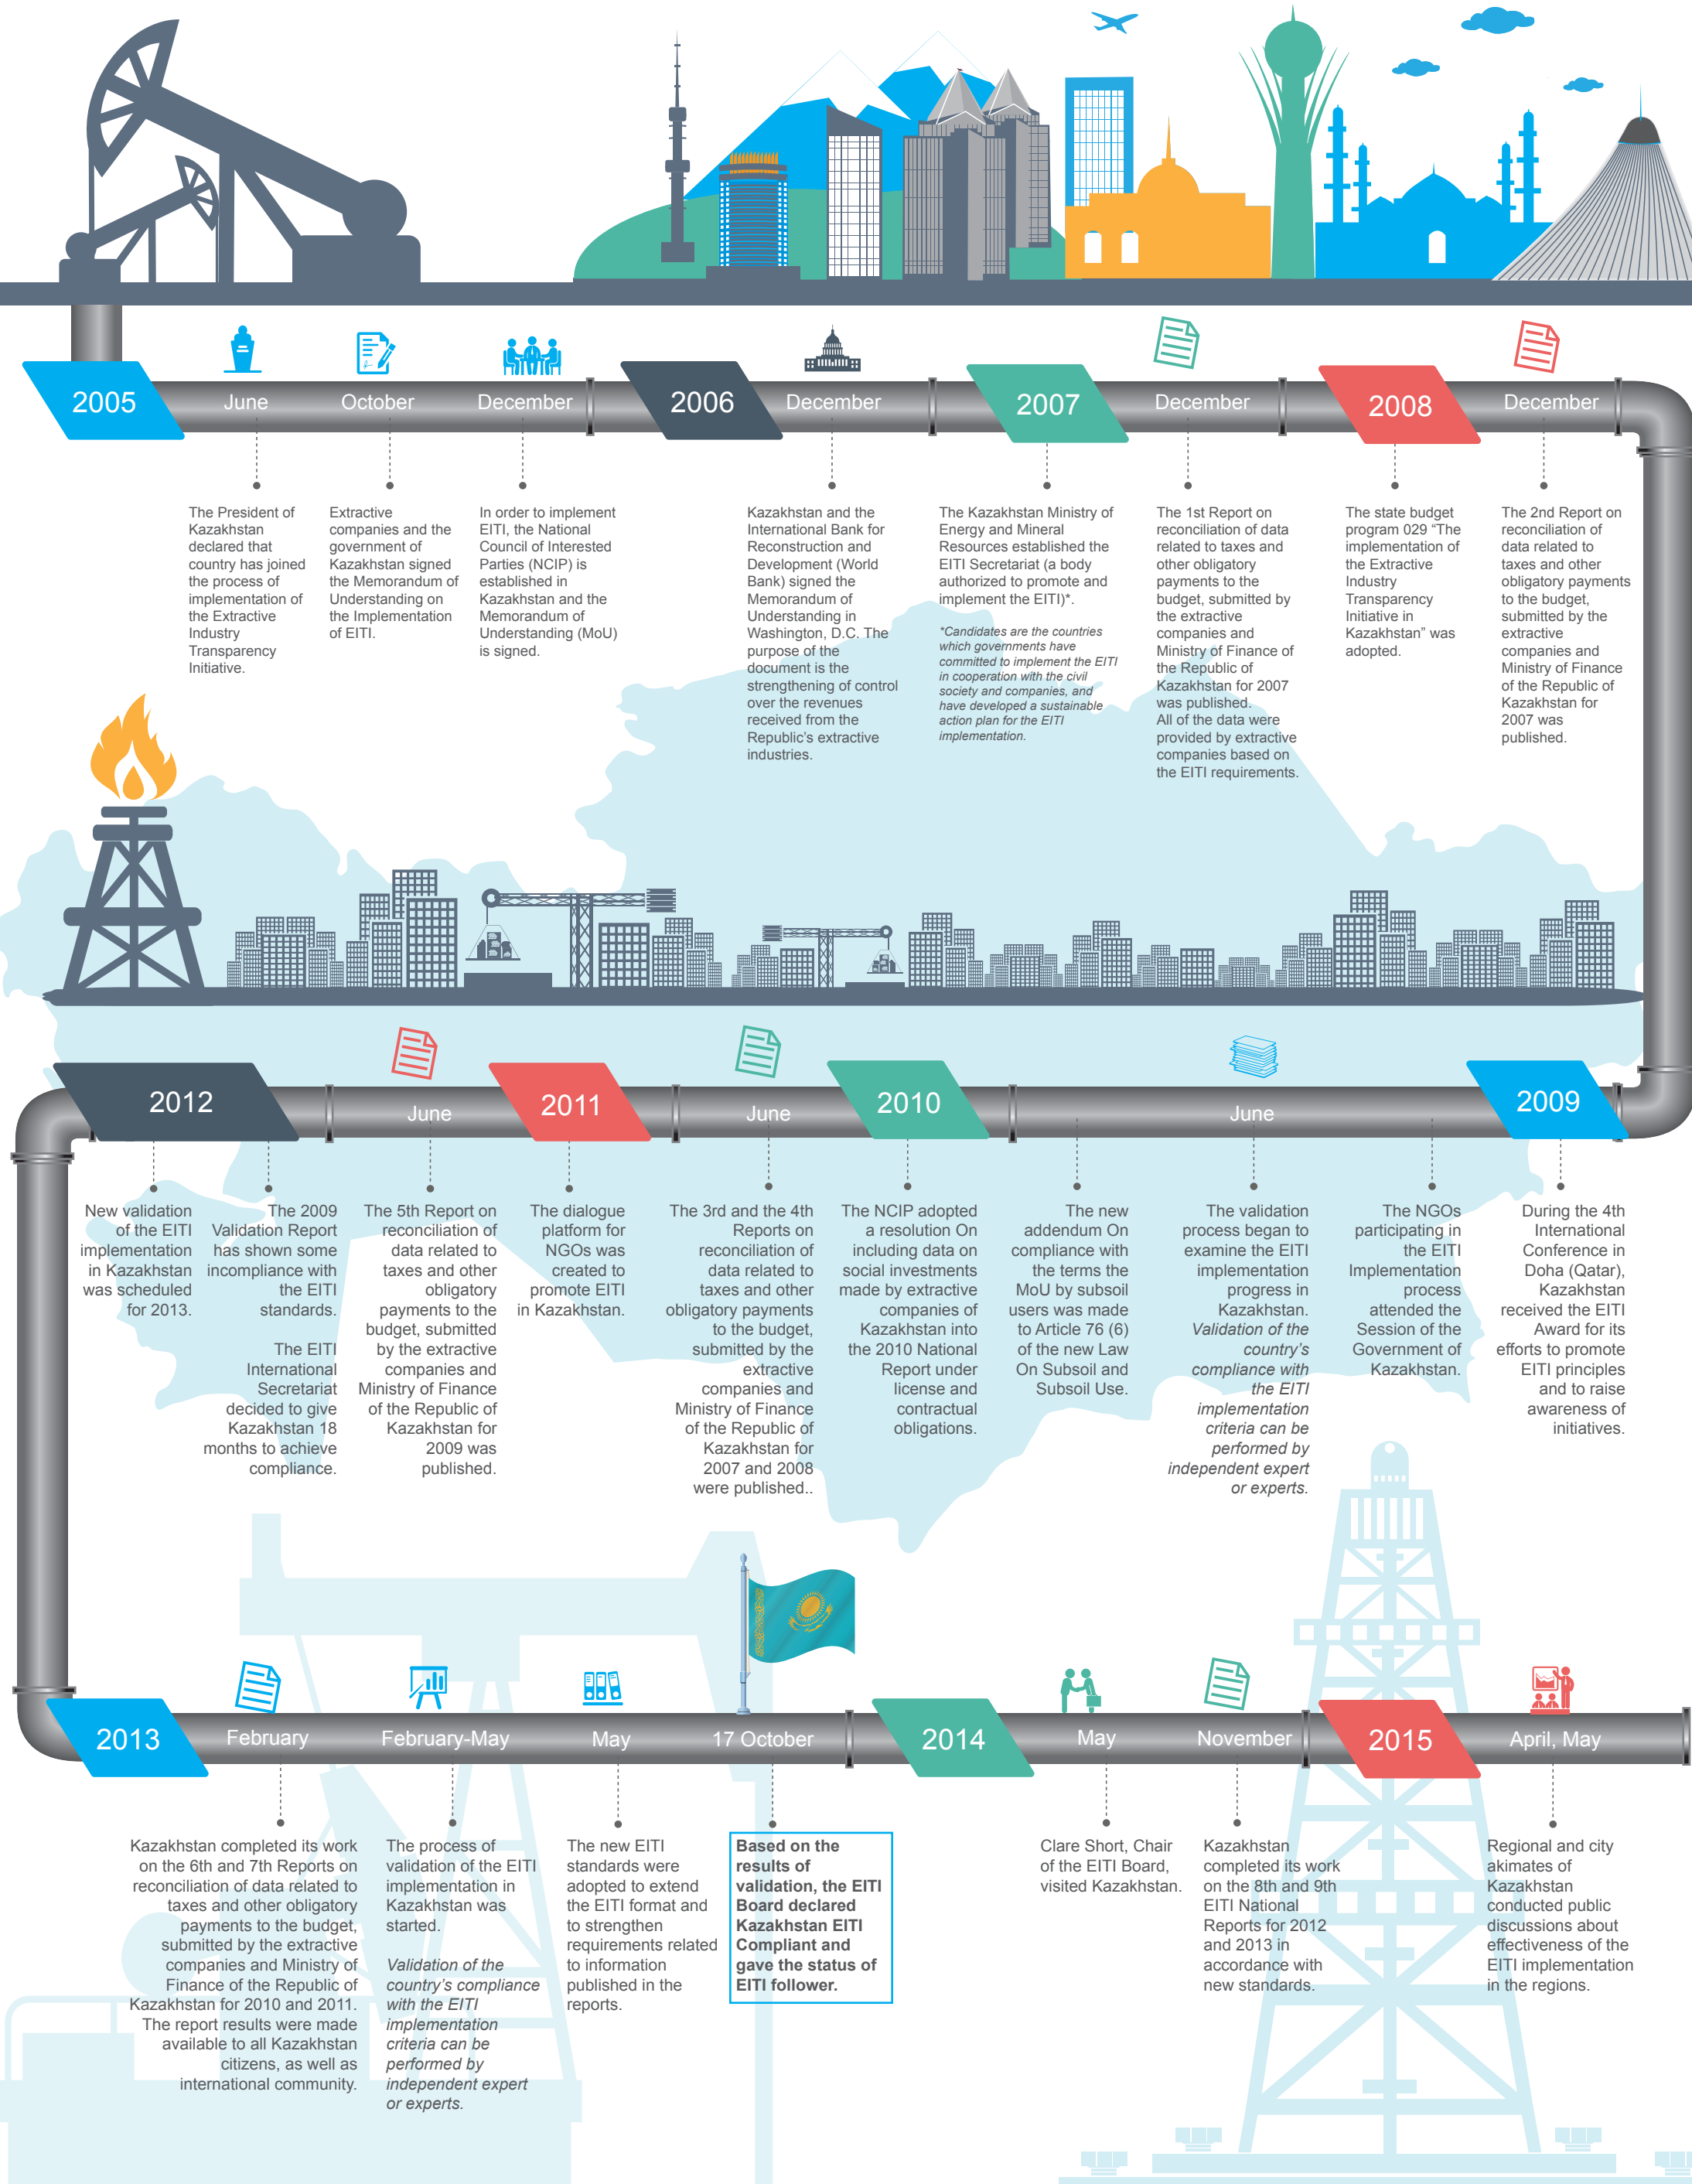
2005 June October December 2006 December 2007 December 2008 December

The President of Kazakhstan declared that country has joined the process of implementation of the Extractive Industry Transparency Initiative.

Extractive companies and the government of Kazakhstan signed the Memorandum of Understanding on the Implementation of EITI.

In order to implement EITI, the National Council of Interested Parties (NCIP) is established in Kazakhstan and the Memorandum of Understanding (MoU) is signed.

Kazakhstan and the International Bank for Reconstruction and Development (World Bank) signed the Memorandum of Understanding in Washington, D.C. The purpose of the document is the strengthening of control over the revenues received from the Republic's extractive industries.

The Kazakhstan Ministry of Energy and Mineral Resources established the EITI Secretariat (a body authorized to promote and implement the EITI)*.

*Candidates are the countries which governments have committed to implement the EITI in cooperation with the civil society and companies, and have developed a sustainable action plan for the EITI implementation.

The 1st Report on reconciliation of data related to taxes and other obligatory payments to the budget, submitted by the extractive companies and Ministry of Finance of the Republic of Kazakhstan for 2007 was published. All of the data were provided by extractive companies based on the EITI requirements.

The state budget program 029 “The implementation of the Extractive Industry Transparency Initiative in Kazakhstan” was adopted.

The 2nd Report on reconciliation of data related to taxes and other obligatory payments to the budget, submitted by the extractive companies and Ministry of Finance of the Republic of Kazakhstan for 2007 was published.

2012 June 2011 June 2010 June 2009

New validation of the EITI implementation in Kazakhstan was scheduled for 2013.

The 2009 Validation Report has shown some incompliance with the EITI standards.

The EITI International Secretariat decided to give Kazakhstan 18 months to achieve compliance.

The 5th Report on reconciliation of data related to taxes and other obligatory payments to the budget, submitted by the extractive companies and Ministry of Finance of the Republic of Kazakhstan for 2009 was published.

The dialogue platform for NGOs was created to promote EITI in Kazakhstan.

The 3rd and the 4th Reports on reconciliation of data related to taxes and other obligatory payments to the budget, submitted by the extractive companies and Ministry of Finance of the Republic of Kazakhstan for 2007 and 2008 were published..

The NCIP adopted a resolution On including data on social investments made by extractive companies of Kazakhstan into the 2010 National Report under license and contractual obligations.

The new addendum On compliance with the terms the MoU by subsoil users was made to Article 76 (6) of the new Law On Subsoil and Subsoil Use.

The validation process began to examine the EITI implementation progress in Kazakhstan. Validation of the country's compliance with the EITI implementation criteria can be performed by independent expert or experts.

The NGOs participating in the EITI Implementation process attended the Session of the Government of Kazakhstan.

During the 4th International Conference in Doha (Qatar), Kazakhstan received the EITI Award for its efforts to promote EITI principles and to raise awareness of initiatives.

2013 February February-May May 17 October 2014 May November 2015 April, May

Kazakhstan completed its work on the 6th and 7th Reports on reconciliation of data related to taxes and other obligatory payments to the budget, submitted by the extractive companies and Ministry of Finance of the Republic of Kazakhstan for 2010 and 2011. The report results were made available to all Kazakhstan citizens, as well as international community.

The process of validation of the EITI implementation in Kazakhstan was started.

Validation of the country's compliance with the EITI implementation criteria can be performed by independent expert or experts.

The new EITI standards were adopted to extend the EITI format and to strengthen requirements related to information published in the reports.

Based on the results of validation, the EITI Board declared Kazakhstan EITI Compliant and gave the status of EITI follower.

Clare Short, Chair of the EITI Board, visited Kazakhstan.

Kazakhstan completed its work on the 8th and 9th EITI National Reports for 2012 and 2013 in accordance with new standards.

Regional and city akimates of Kazakhstan conducted public discussions about effectiveness of the EITI implementation in the regions.